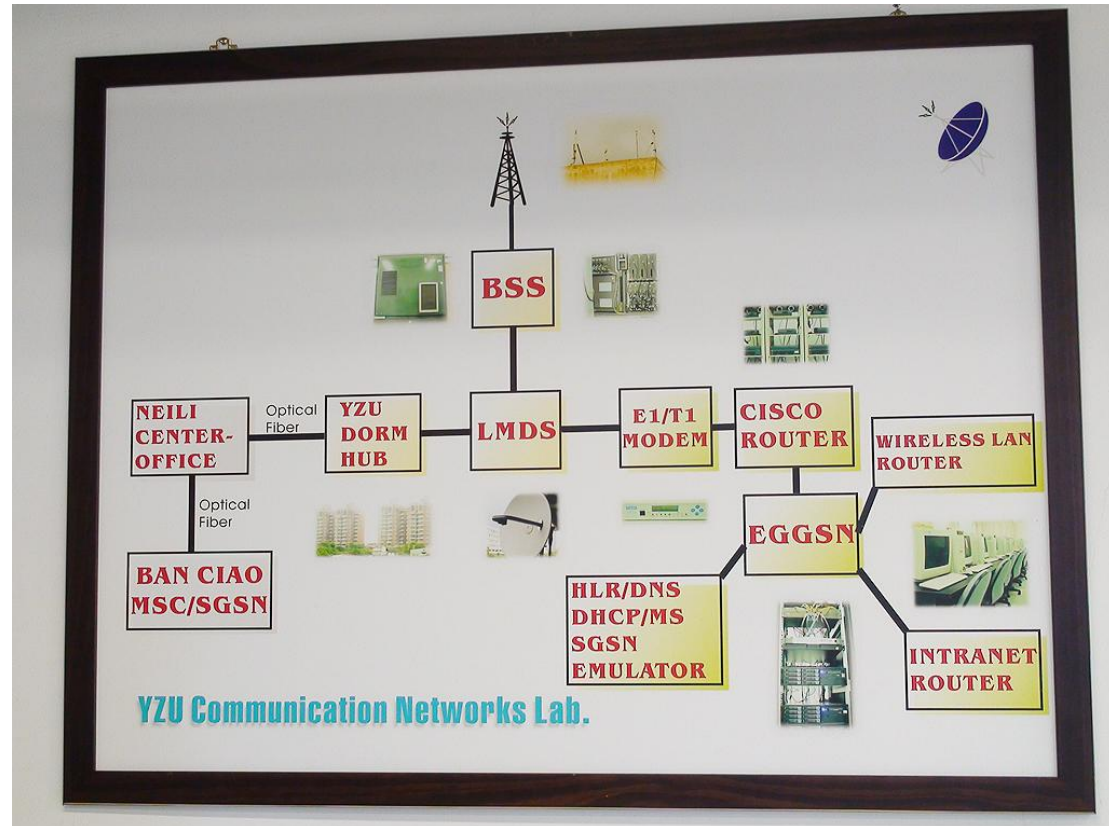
BSS

NEILI CENTER-OFFICE

Optical Fiber

YZU DORM HUB

LMDS

E1/T1 MODEM

CISCO ROUTER

WIRELESS LAN ROUTER

Optical Fiber

EGGSN

BAN CIAO MSC/SGSN

HLR/DNS DHCP/MS SGSN EMULATOR

INTRANET ROUTER

YZU Communication Networks Lab.